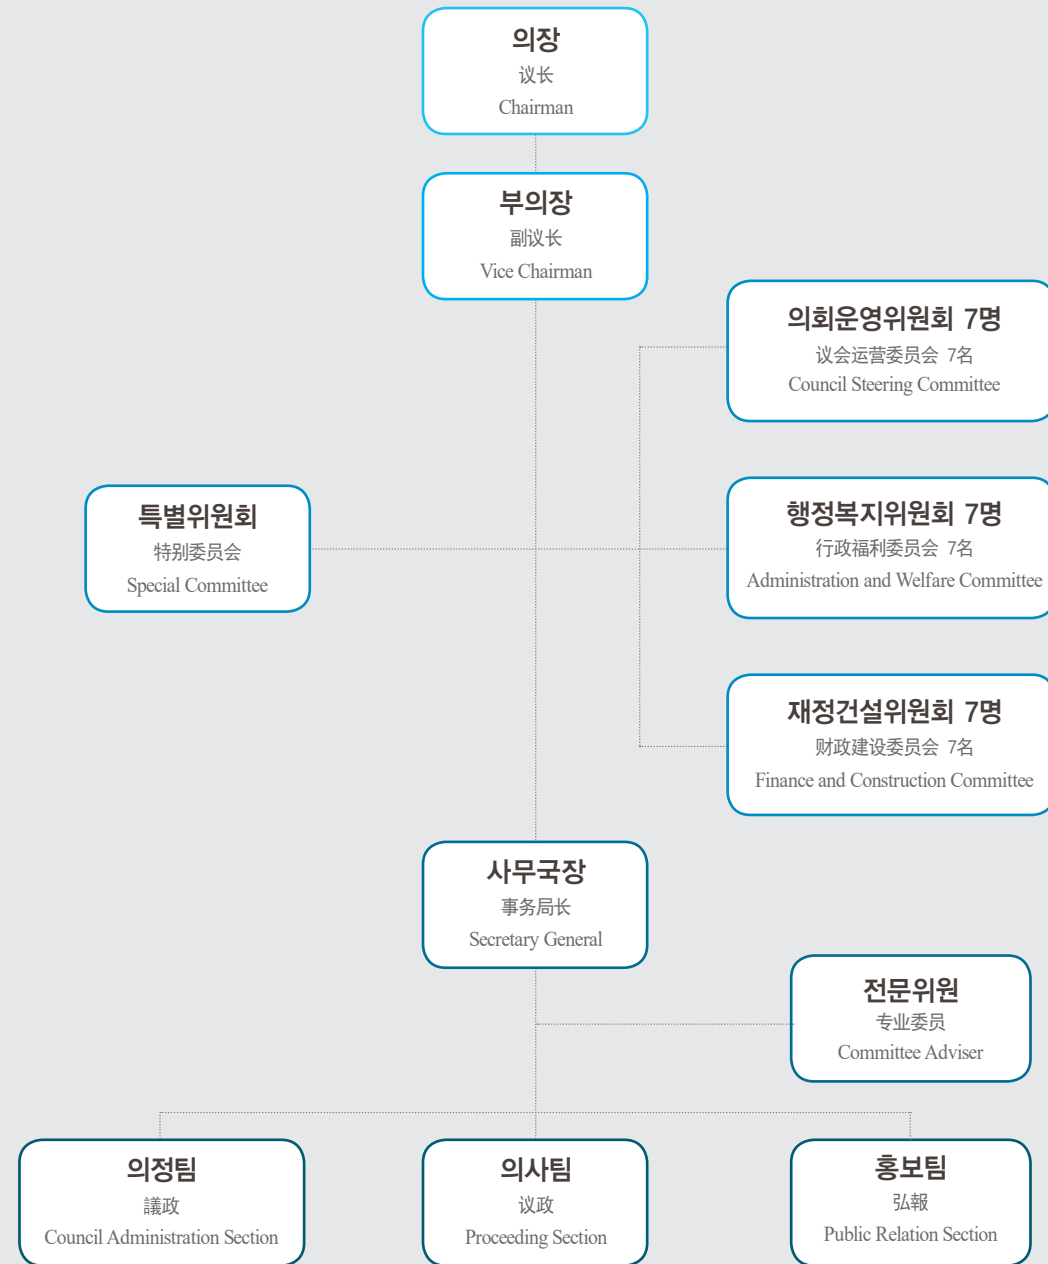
의장
议长
Chairman

부의장
副议长
Vice Chairman

의회운영위원회 7명
议会运营委员会 7名
Council Steering Committee

특별위원회
特别委员会
Special Committee

행정복지위원회 7명
行政福利委员会 7名
Administration and Welfare Committee

재정건설위원회 7명
财政建设委员会 7名
Finance and Construction Committee

사무국장
事务局长
Secretary General

전문위원
专业委员
Committee Adviser

의정팀
議政
Council Administration Section

의사팀
议政
Proceeding Section

홍보팀
弘報
Public Relation Section